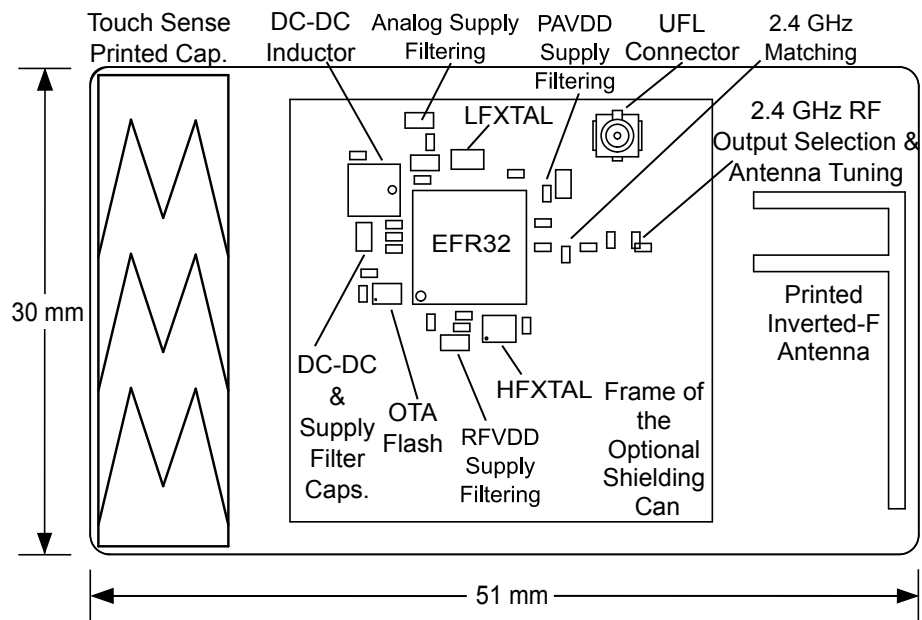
Touch Sense Printed Cap.

DC-DC Inductor

Analog Supply Filtering

PAVDD Supply Filtering

UFL Connector

2.4 GHz Matching

LFXTAL

2.4 GHz RF Output Selection & Antenna Tuning

EFR32

30 mm

Printed Inverted-F Antenna

DC-DC & Supply Filter Caps.

OTA Flash

RFVDD Supply Filtering

HFXTAL

Frame of the Optional Shielding Can

51 mm